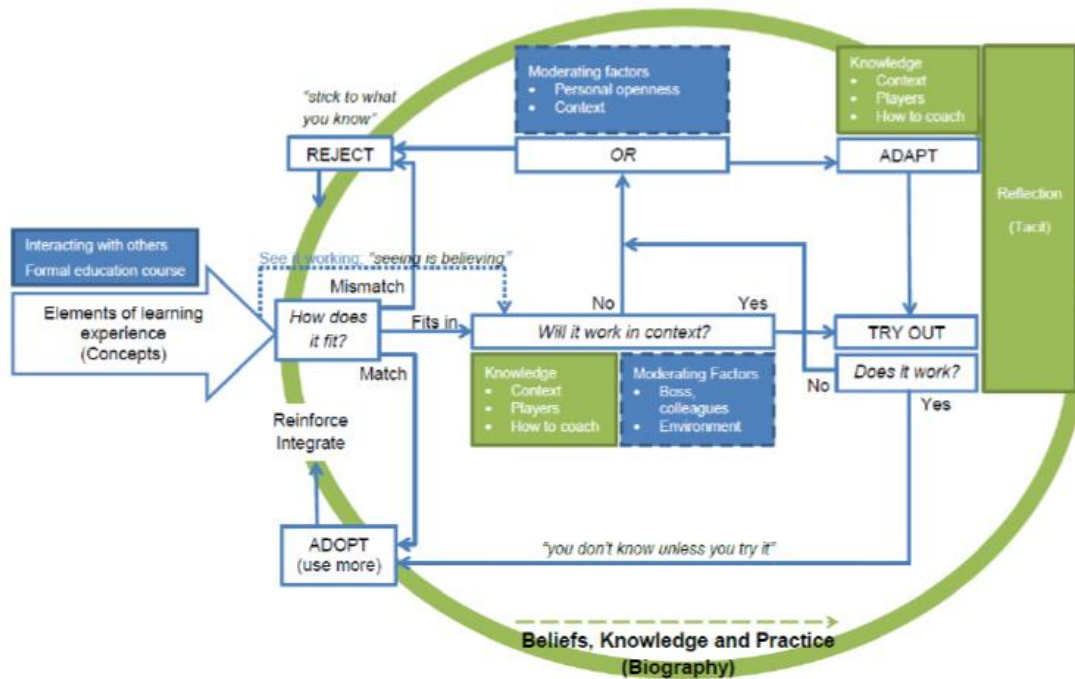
Moderating factors
- Personal openness
- Context

Knowledge
- Context
- Players
- How to coach

"stick to what you know"

REJECT

OR

ADAPT

Reflection

(Tacit)

Interacting with others

Formal education course

See it working: "seeing is believing"

Mismatch

Elements of learning experience (Concepts)

How does it fit?

Fits in

Will it work in context?

No

Yes

TRY OUT

Match

Does it work?

No

Yes

Knowledge
- Context
- Players
- How to coach

Moderating Factors
- Boss, colleagues
- Environment

Reinforce Integrate

ADOPT (use more)

"you don't know unless you try it"

Beliefs, Knowledge and Practice (Biography)